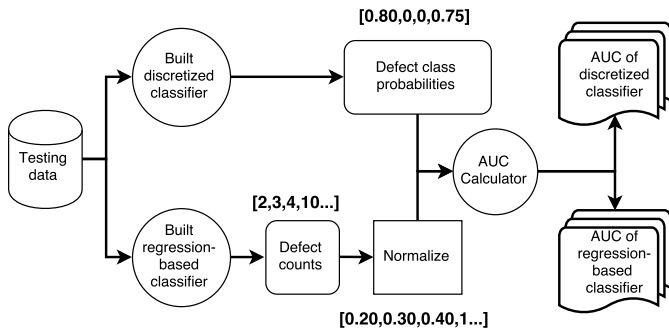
[0.80,0,0,0.75]

Built discretized classifier

Defect class probabilities

AUC of discretized classifier

Testing data

AUC Calculator

[2,3,4,10...]

Built regression-based classifier

Defect counts

Normalize

AUC of regression-based classifier

[0.20,0.30,0.40,1...]